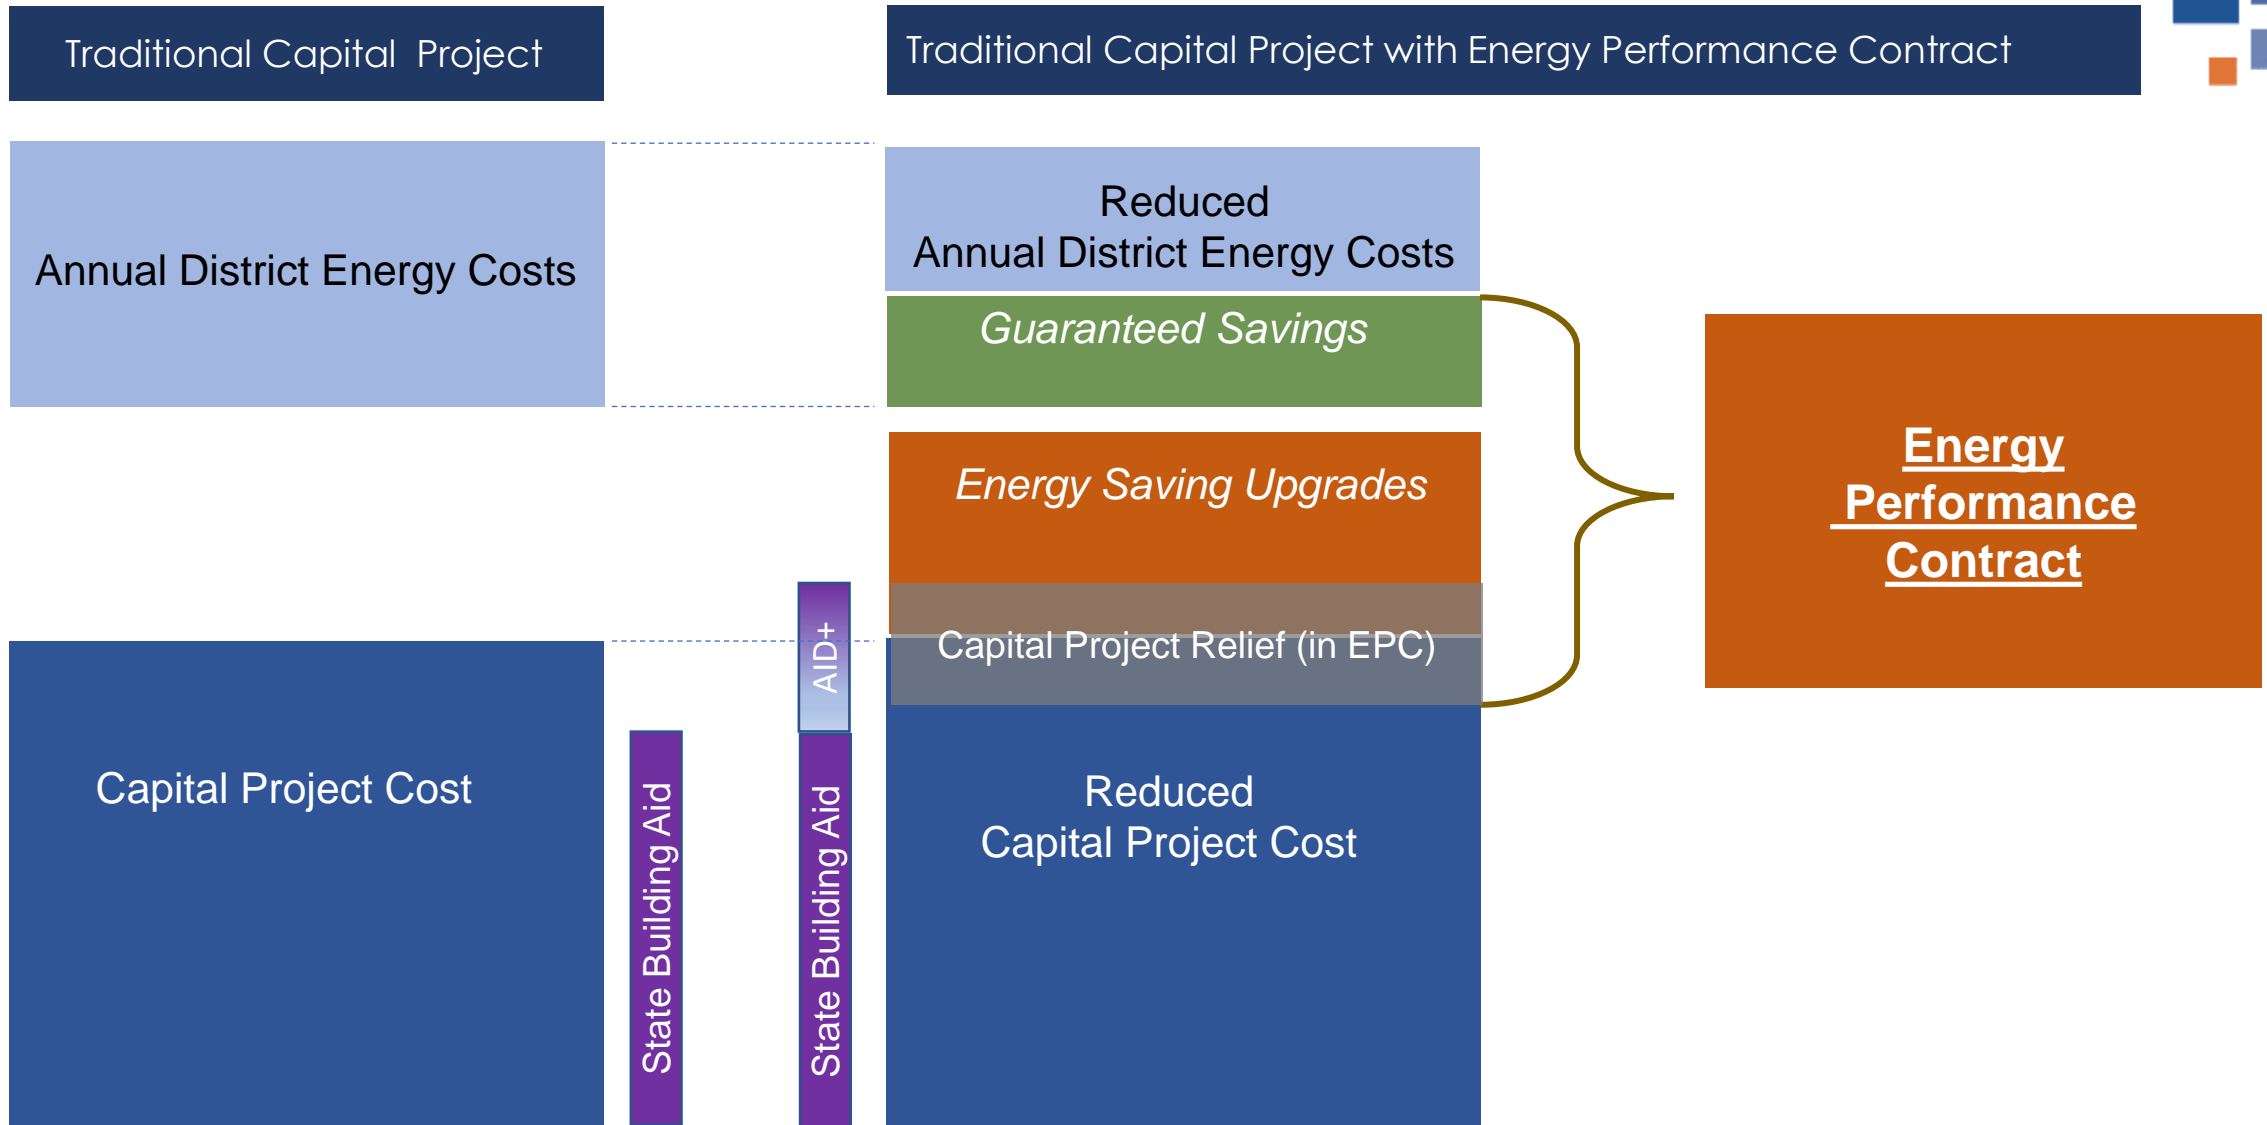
Traditional Capital Project

Traditional Capital Project with Energy Performance Contract

Annual District Energy Costs

Reduced
Annual District Energy Costs

Guaranteed Savings

Energy Saving Upgrades

Capital Project Relief (in EPC)

Energy Performance Contract

Capital Project Cost

State Building Aid

AID+

State Building Aid

Reduced
Capital Project Cost